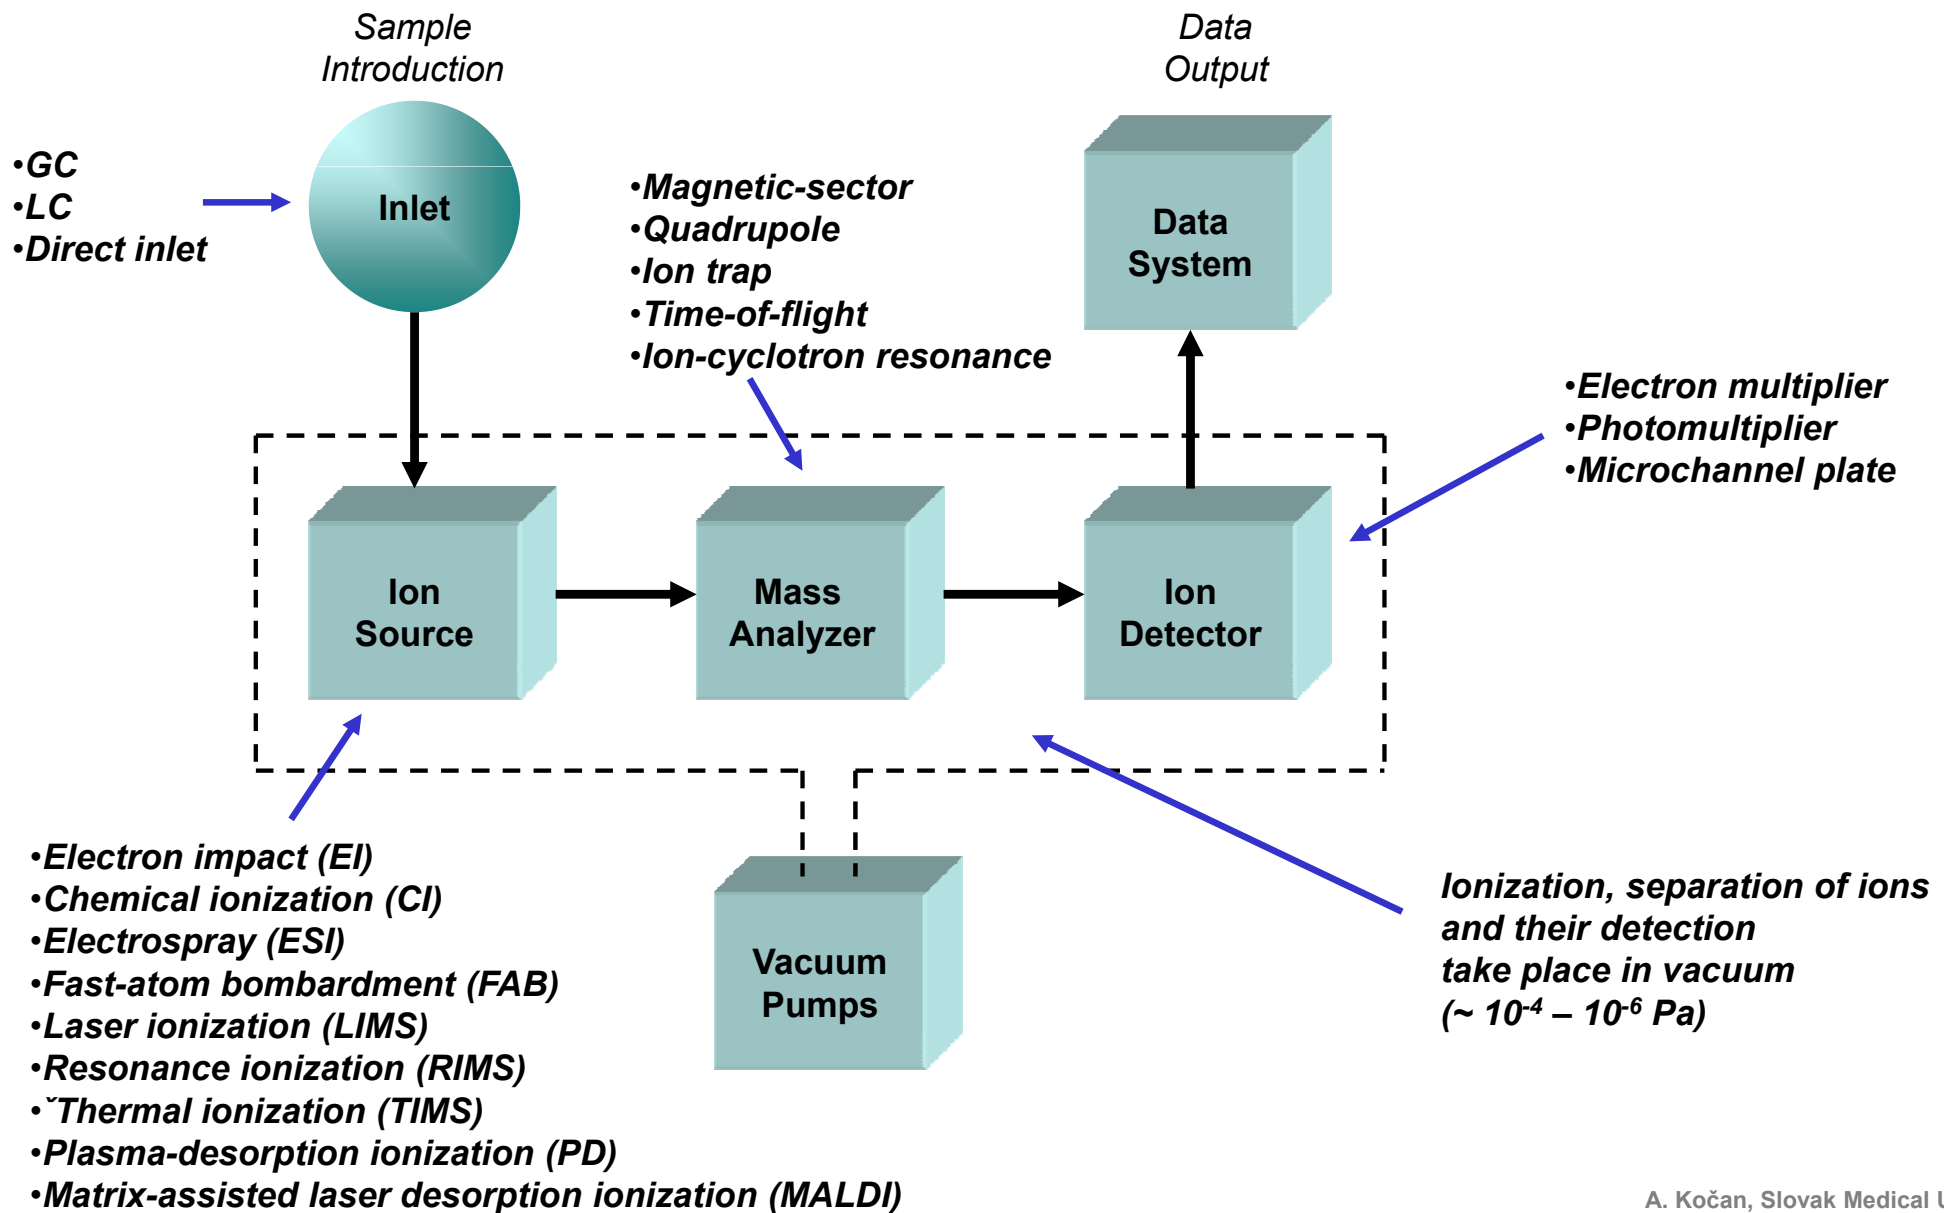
Sample Introduction

Data Output

•GC
•LC
•Direct inlet

Inlet

•Magnetic-sector
•Quadrupole
•Ion trap
•Time-of-flight
•Ion-cyclotron resonance

Data System

•Electron multiplier
•Photomultiplier
•Microchannel plate

Ion Source

Mass Analyzer

Ion Detector

•Electron impact (EI)
•Chemical ionization (CI)
•Electrospray (ESI)
•Fast-atom bombardment (FAB)
•Laser ionization (LIMS)
•Resonance ionization (RIMS)
•ˇThermal ionization (TIMS)
•Plasma-desorption ionization (PD)
•Matrix-assisted laser desorption ionization (MALDI)

Vacuum Pumps

Ionization, separation of ions and their detection take place in vacuum (~ $10^{-4}$ – $10^{-6}$ Pa)

A. Kočan, Slovak Medical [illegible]